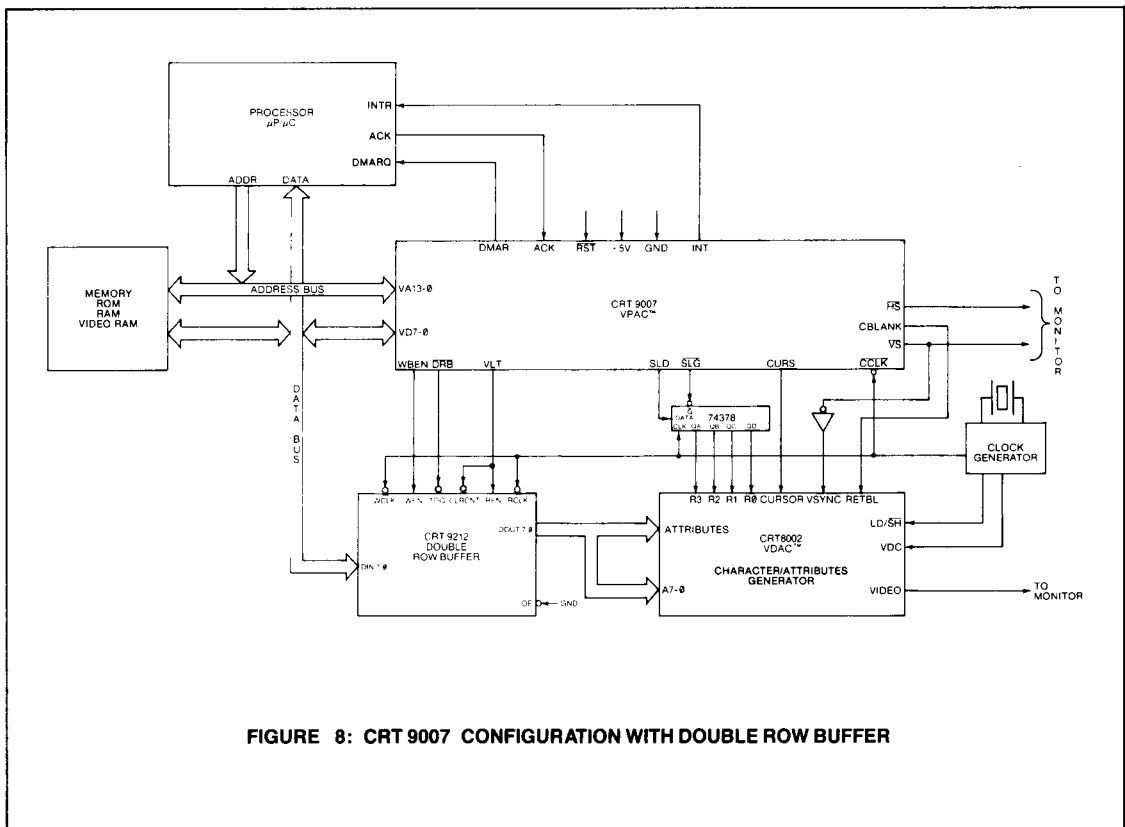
PROCESSOR
$\mu P/\mu C$

INTR

ACK

DMARQ

ADDR DATA

DMAR ACK $\overline{RST}$ +5V GND INT

MEMORY
ROM
RAM
VIDEO RAM

ADDRESS BUS

VA13-Ø

CRT 9007
VPAC™

VD7-Ø

$\overline{HS}$

CBLANK

$\overline{VS}$

TO MONITOR

WBEN $\overline{DRB}$ VLT SLD $\overline{SLG}$ CURS $\overline{CCLK}$

DATA BUS

DATA
CLK QA QB QC QD
74378

CLOCK GENERATOR

WCLK WEN TOG CLRCNT REN RCLK

CRT 9212
DOUBLE
ROW BUFFER

DIN 7-Ø

DOUT 7-Ø

OE GND

R3 R2 R1 RØ CURSOR VSYNC RETBL

ATTRIBUTES

CRT8002
VDAC™

CHARACTER/ATTRIBUTES
GENERATOR

A7-Ø

LD/$\overline{SH}$

VDC

VIDEO

TO MONITOR

FIGURE 8: CRT 9007 CONFIGURATION WITH DOUBLE ROW BUFFER